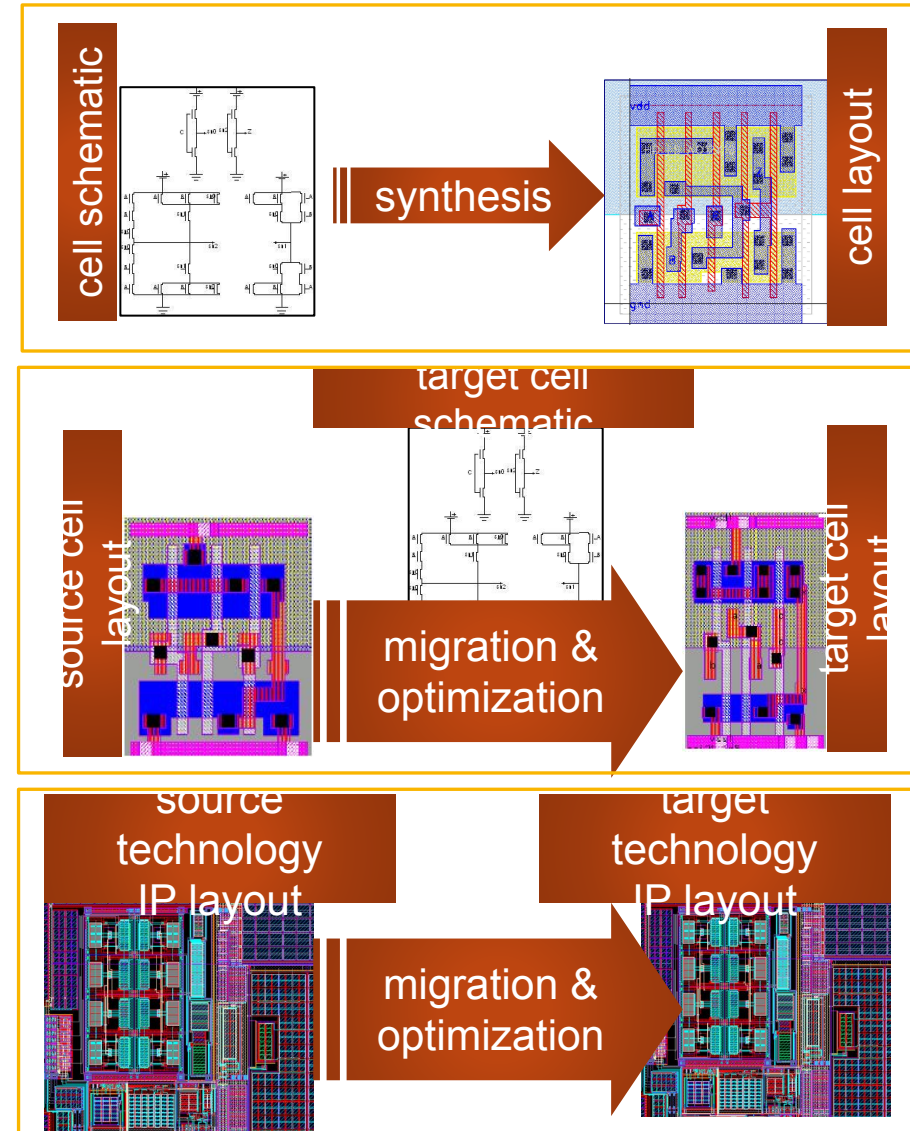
cell schematic

synthesis

cell layout

vdd

gnd

target cell schematic

source cell layout

migration & optimization

target cell layout

source technology IP layout

migration & optimization

target technology IP layout